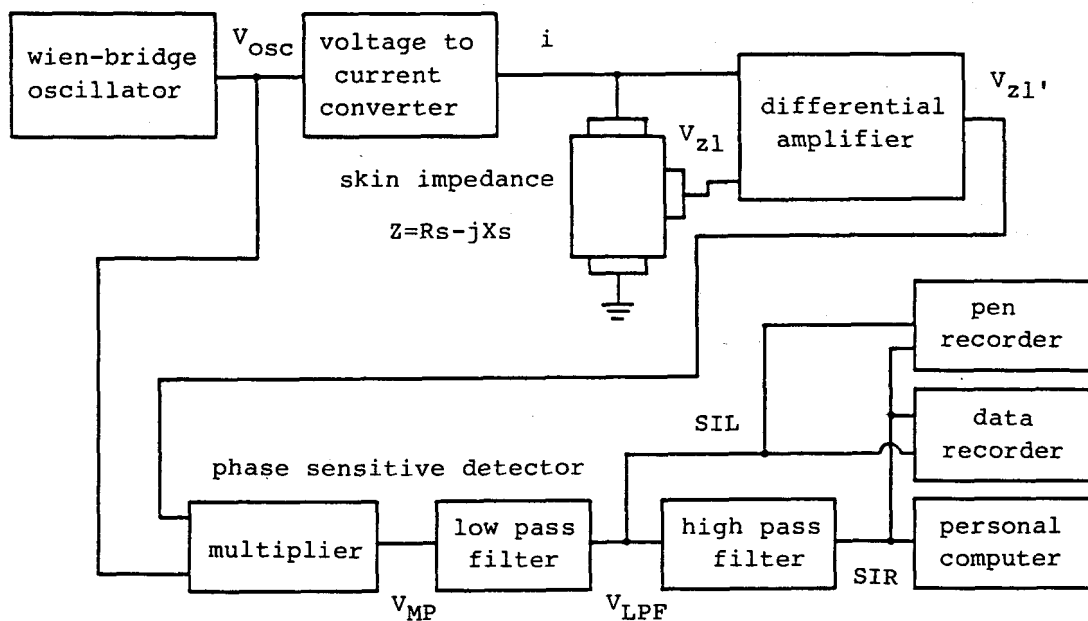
wien-bridge oscillator

$V_{osc}$

voltage to current converter

i

differential amplifier

$V_{zl'}$

$V_{zl}$

skin impedance

Z=Rs-jXs

pen recorder

data recorder

SIL

phase sensitive detector

multiplier

low pass filter

high pass filter

personal computer

SIR

$V_{MP}$

$V_{LPF}$